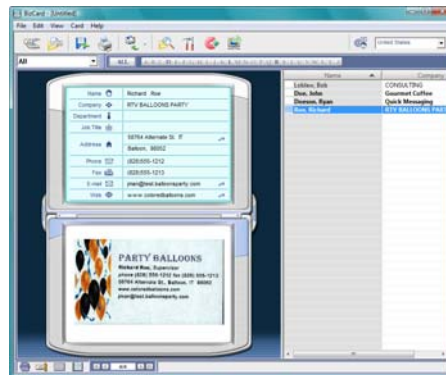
BizCard - [Untitled]

File Edit View Card Help

United States

All

Name Richard Roe
Company RTV BALLOONS PARTY
Department
Job Title
Address 56764 Alternate St. IT
Balloon, 96952
Phone (828)555-1212
Fax (828)555-1213
E-mail jroe@test.balloonsparty.com
Web www.colorastballoons.com

PARTY BALLOONS
Richard Roe, Supervisor
phone (828) 555-1212 fax (828) 555-1213
56764 Alternate St., Balloon, IT 96952
www.colorastballoons.com
jroe@test.balloonsparty.com

| Name | Company |
|---|---|
| Loblaw, Bob | CONSULTING |
| Doe, John | Gourmet Coffee |
| Dawson, Ryan | Quick Messaging |
| Roe, Richard | RTV BALLOONS PART |